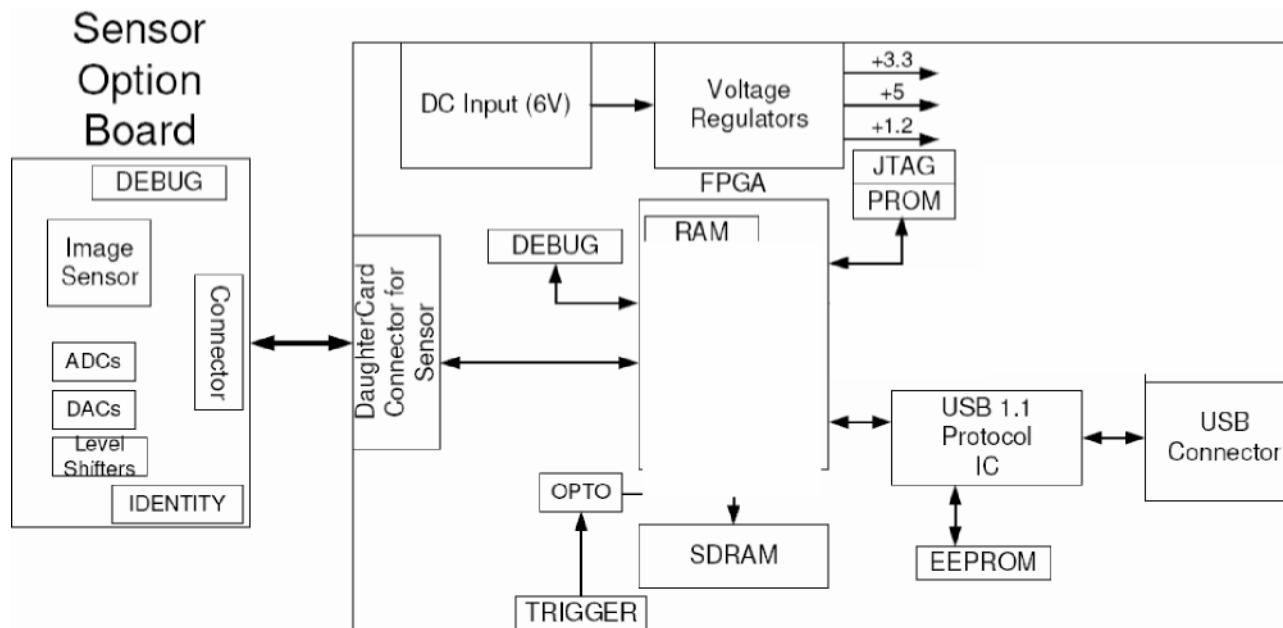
Sensor Option Board

DEBUG

Image Sensor

Connector

ADCs

DACs

Level Shifters

IDENTITY

DaughterCard Connector for Sensor

DC Input (6V)

Voltage Regulators

+3.3

+5

+1.2

JTAG

PROM

FPGA

RAM

DEBUG

USB 1.1 Protocol IC

USB Connector

OPTO

SDRAM

EEPROM

TRIGGER